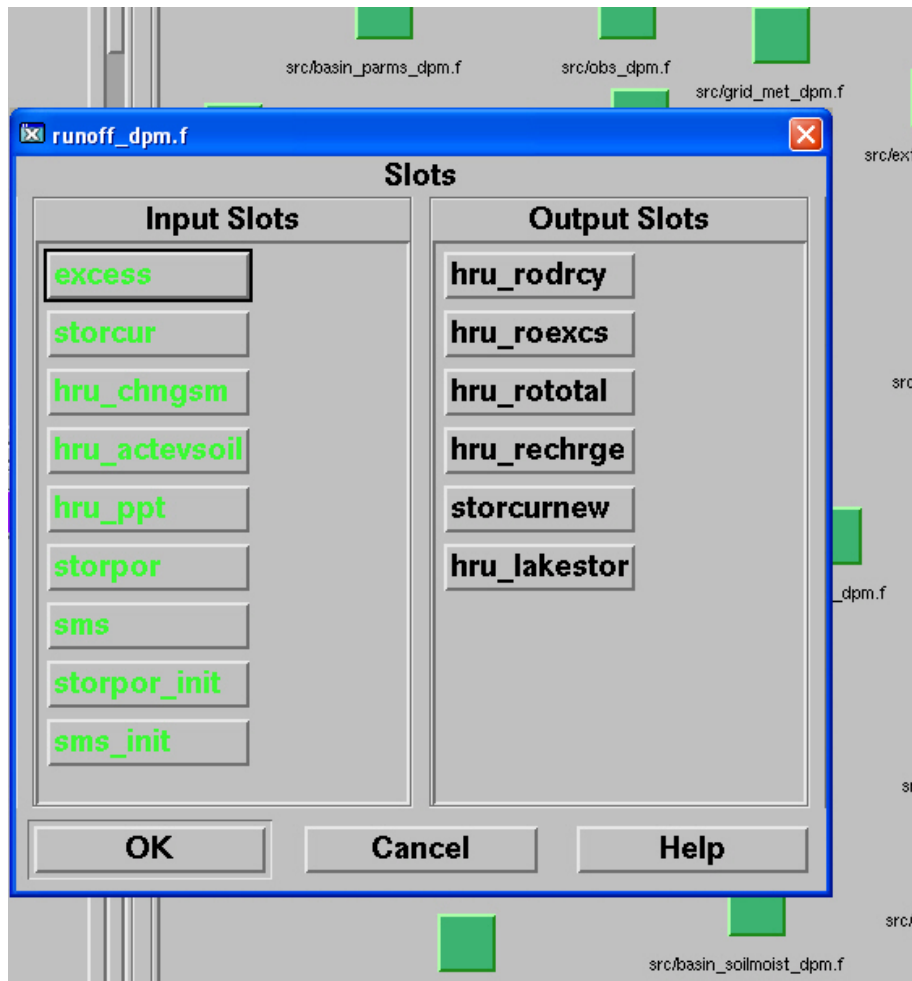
src/basin_parms_dpm.f
src/obs_dpm.f
src/grid_met_dpm.f
src/ext

runoff_dpm.f

Slots

Input Slots

excess
storcur
hru_chngsm
hru_actevsoil
hru_ppt
storpor
sms
storpor_init
sms_init

Output Slots

hru_rodrcy
hru_roexcs
hru_rototal
hru_rechrge
storcurnew
hru_lakestor

OK
Cancel
Help

src
_dpm.f
sr
src/
src/basin_soilmoist_dpm.f